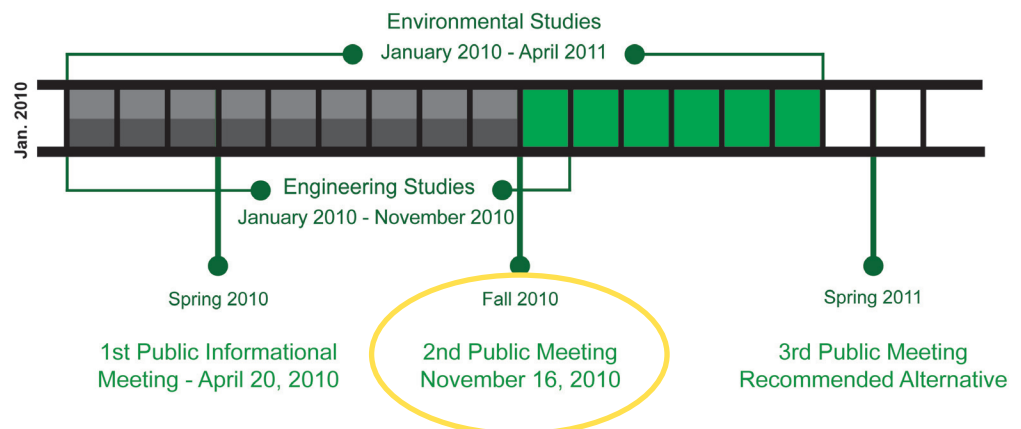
Environmental Studies
January 2010 - April 2011

Jan. 2010

Engineering Studies
January 2010 - November 2010

Spring 2010

1st Public Informational Meeting - April 20, 2010

Fall 2010

2nd Public Meeting November 16, 2010

Spring 2011

3rd Public Meeting Recommended Alternative